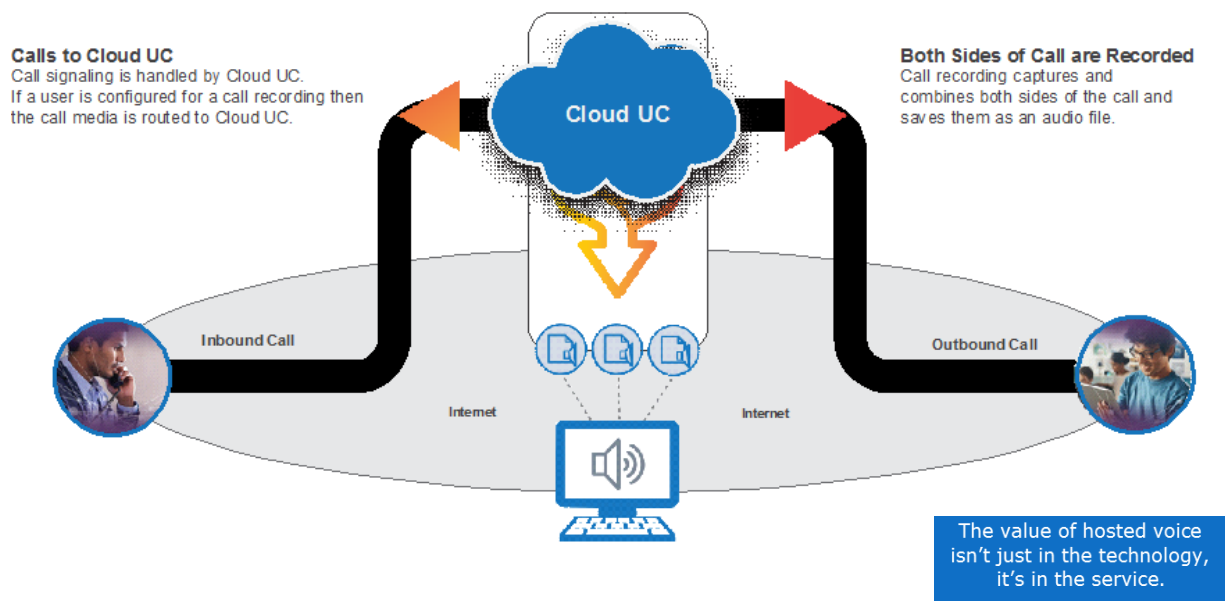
Calls to Cloud UC
Call signaling is handled by Cloud UC.
If a user is configured for a call recording then the call media is routed to Cloud UC.

Cloud UC

Both Sides of Call are Recorded
Call recording captures and combines both sides of the call and saves them as an audio file.

Inbound Call

Outbound Call

Internet

Internet

The value of hosted voice isn’t just in the technology, it’s in the service.